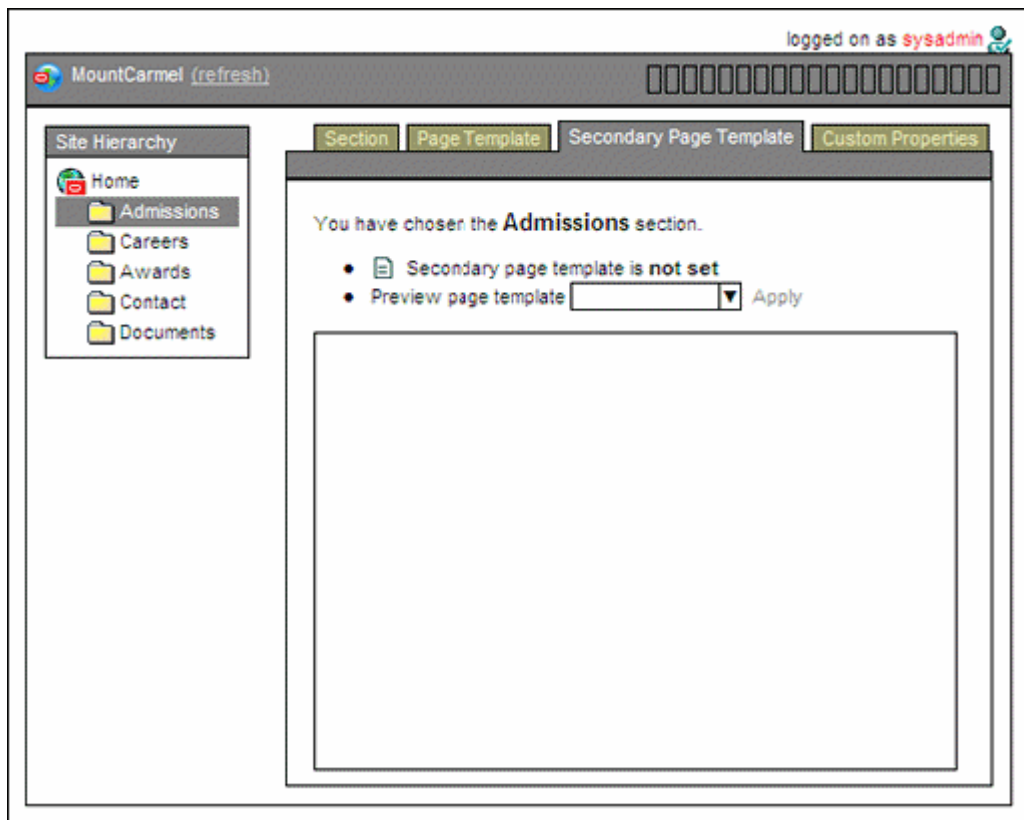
logged on as sysadmin

MountCarmel (refresh)

Site Hierarchy

Home
Admissions
Careers
Awards
Contact
Documents

Section | Page Template | Secondary Page Template | Custom Properties

You have chosen the **Admissions** section.

- Secondary page template is **not set**
- Preview page template [ ] Apply